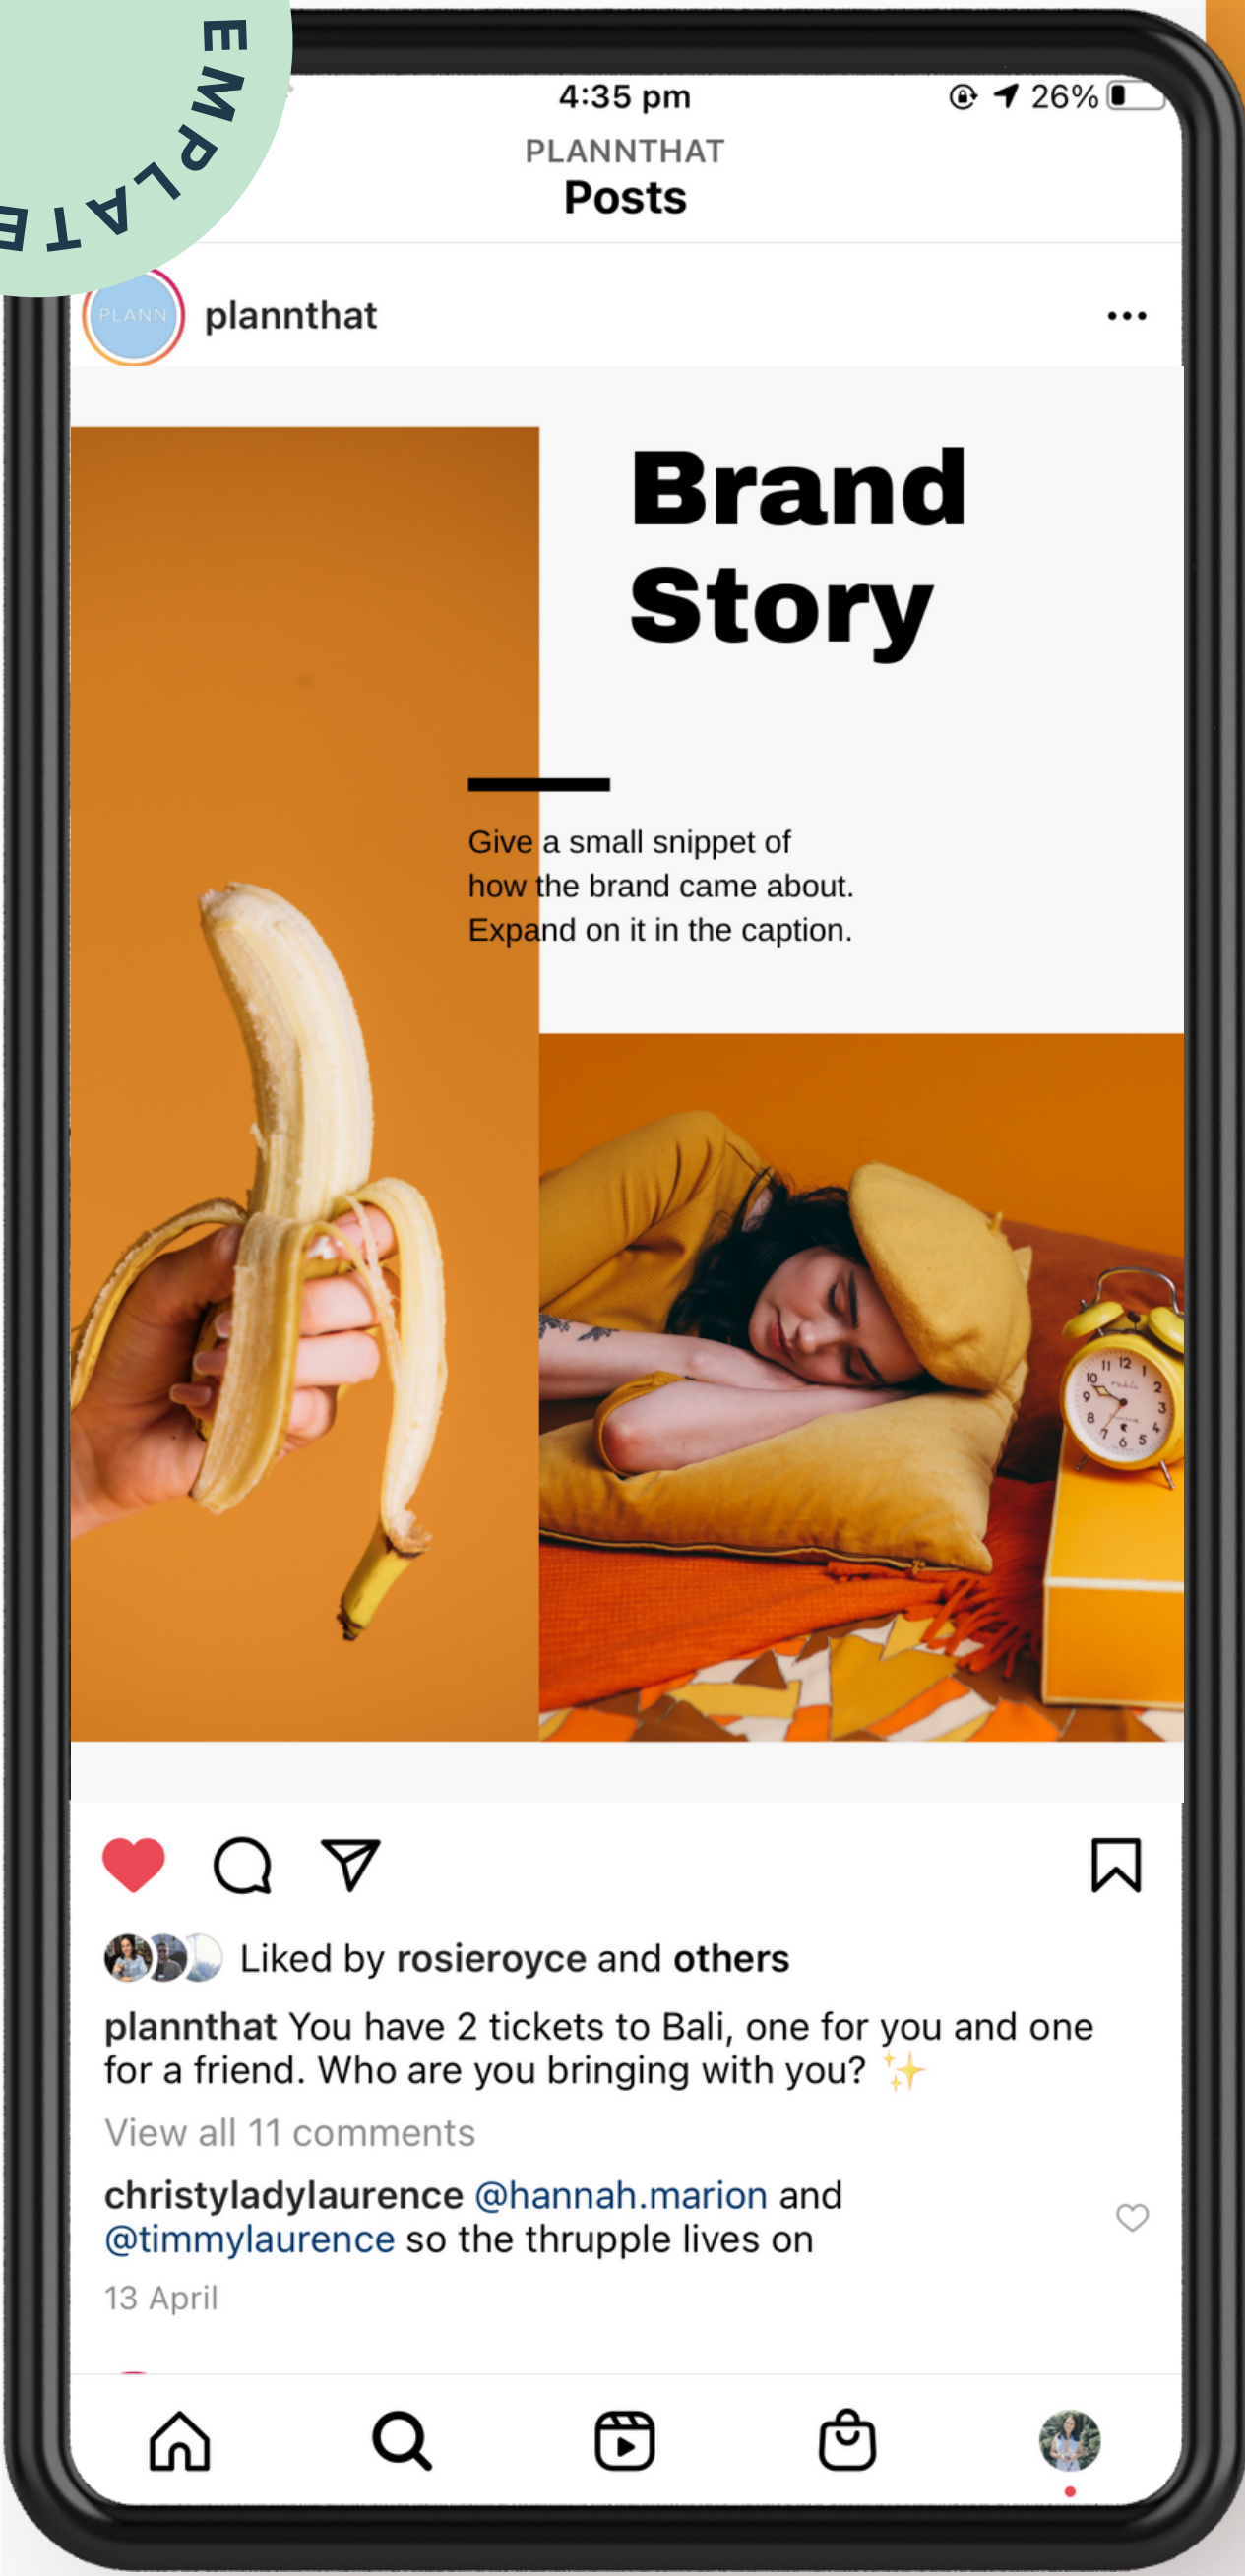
EMPLATE

4:35 pm
26%

PLANNTHAT
Posts

PLANN
plannthat

Brand Story

Give a small snippet of how the brand came about. Expand on it in the caption.

Liked by rosieroyce and others

plannthat You have 2 tickets to Bali, one for you and one for a friend. Who are you bringing with you? ✨

View all 11 comments

christyladylaurence @hannah.marion and @timmylaurence so the thrupple lives on

13 April